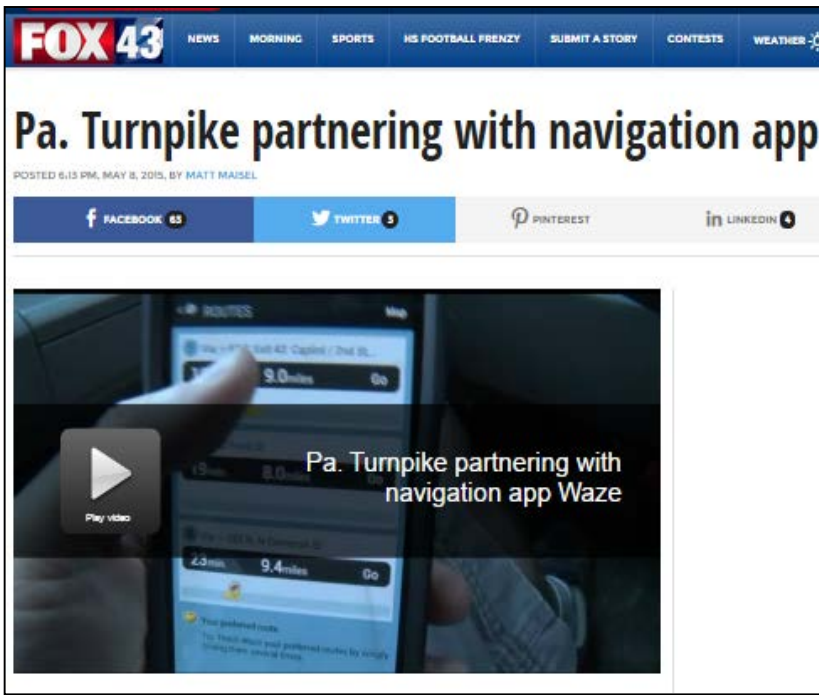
FOX 43 NEWS MORNING SPORTS HS FOOTBALL FRENZY SUBMIT A STORY CONTESTS WEATHER

Pa. Turnpike partnering with navigation app

POSTED 6:13 PM, MAY 8, 2015, BY MATT MAISEL

FACEBOOK 65 TWITTER 3 PINTEREST LINKEDIN 0

ROUTES Map

9.0miles Go

8.0miles

23min 9.4miles Go

Your preferred route

Play video

Pa. Turnpike partnering with navigation app Waze